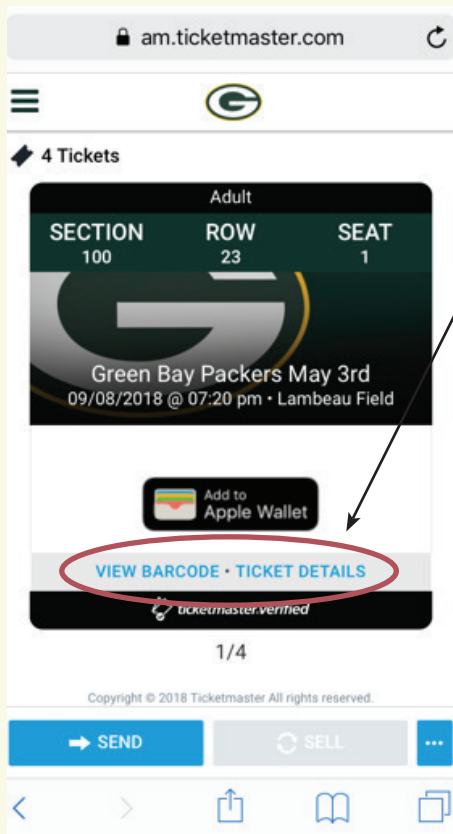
am.ticketmaster.com

4 Tickets

Adult

| SECTION | ROW | SEAT |
|---|---|---|
| 100 | 23 | 1 |

Green Bay Packers May 3rd
09/08/2018 @ 07:20 pm • Lambeau Field

Add to
Apple Wallet

VIEW BARCODE • TICKET DETAILS

ticketmaster.verified

1/4

Copyright © 2018 Ticketmaster All rights reserved.

SEND

SELL

...